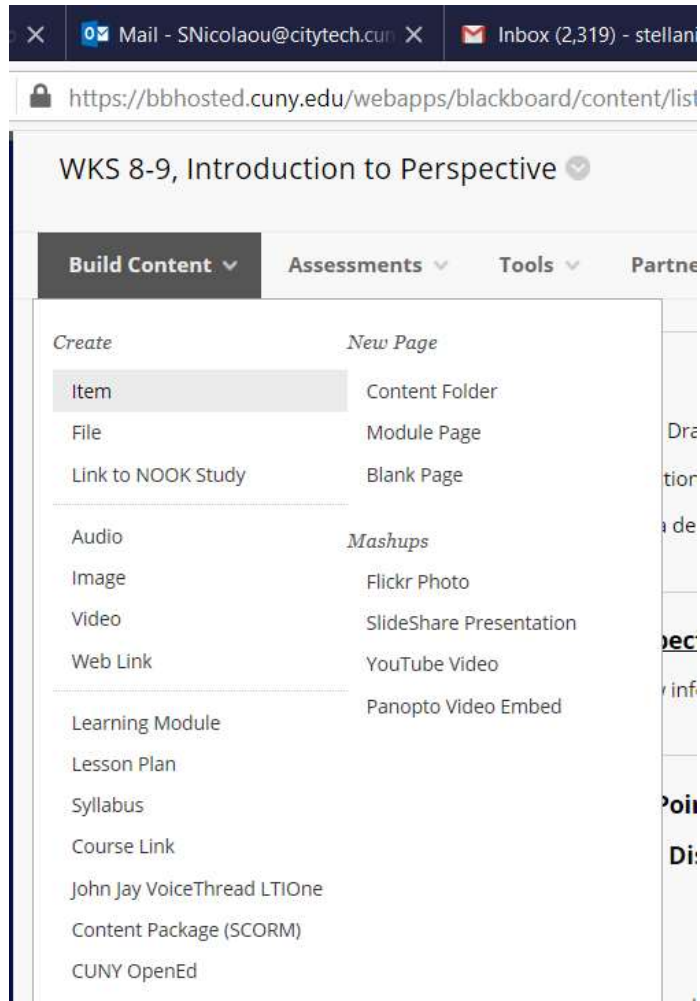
Mail - SNicolaou@citytech.cun

Inbox (2,319) - stellan

https://bbhosted.cuny.edu/webapps/blackboard/content/list

WKS 8-9, Introduction to Perspective

Build Content

Assessments

Tools

Partne

Create

Item

File

Link to NOOK Study

Audio

Image

Video

Web Link

Learning Module

Lesson Plan

Syllabus

Course Link

John Jay VoiceThread LTIOne

Content Package (SCORM)

CUNY OpenEd

New Page

Content Folder

Module Page

Blank Page

Mashups

Flickr Photo

SlideShare Presentation

YouTube Video

Panopto Video Embed

Dra

tion

de

pect

info

Poi

Di